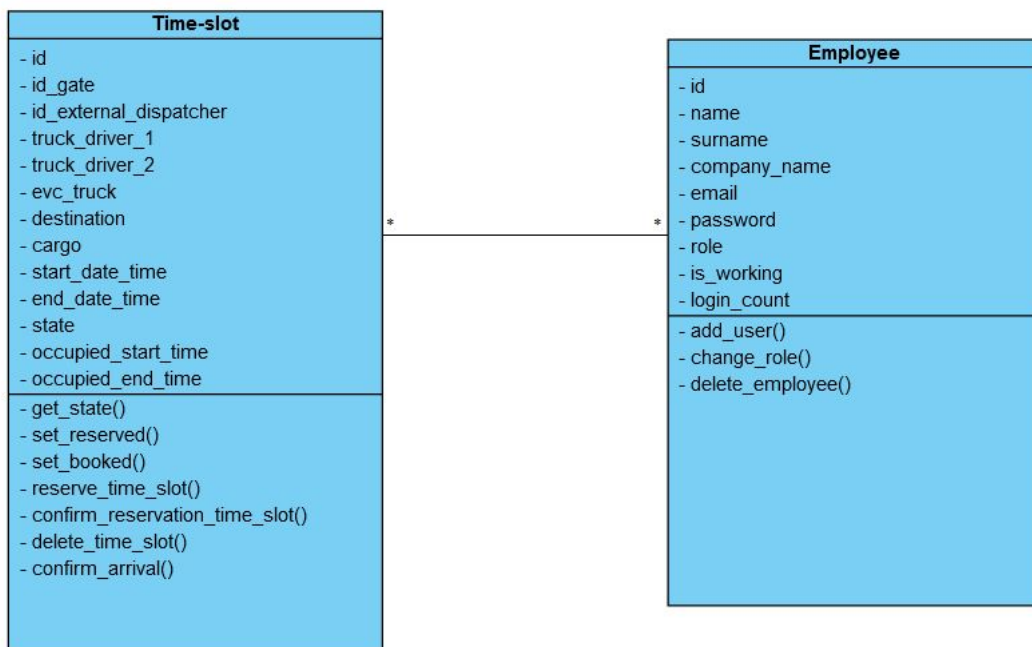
Time-slot

- id
- id_gate
- id_external_dispatcher
- truck_driver_1
- truck_driver_2
- evc_truck
- destination
- cargo
- start_date_time
- end_date_time
- state
- occupied_start_time
- occupied_end_time

- get_state()
- set_reserved()
- set_booked()
- reserve_time_slot()
- confirm_reservation_time_slot()
- delete_time_slot()
- confirm_arrival()

*

*

Employee

- id
- name
- surname
- company_name
- email
- password
- role
- is_working
- login_count

- add_user()
- change_role()
- delete_employee()